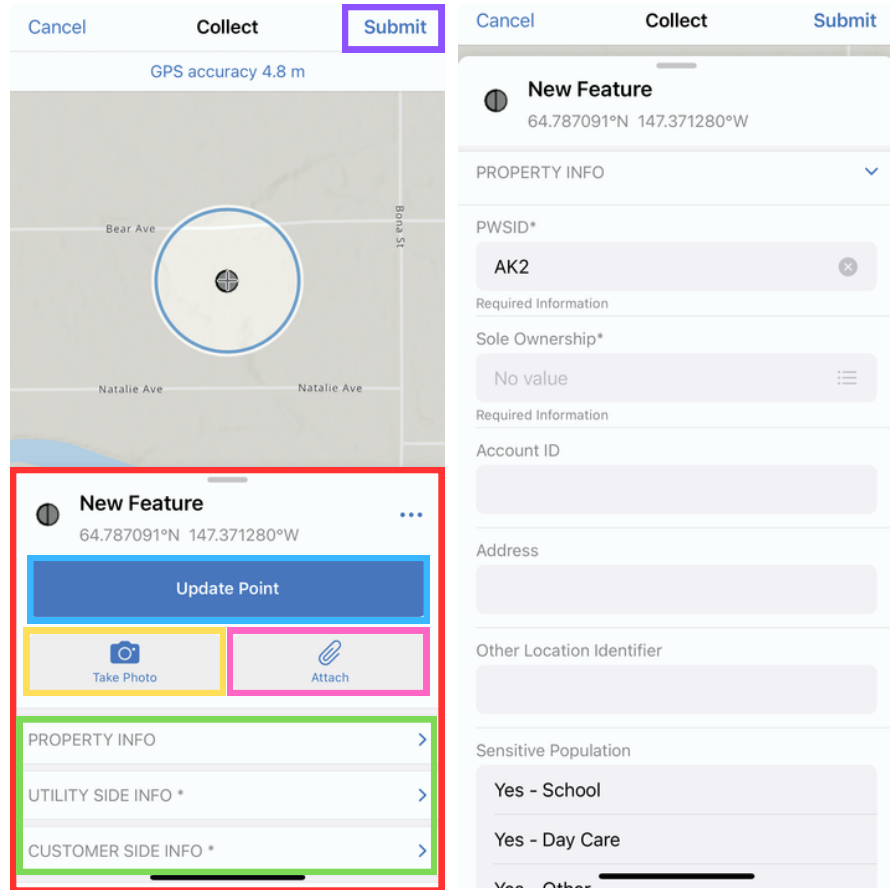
Cancel Collect Submit

GPS accuracy 4.8 m

Bear Ave

Bona St

Natalie Ave

Natalie Ave

New Feature

64.787091°N 147.371280°W

Update Point

Take Photo

Attach

PROPERTY INFO

UTILITY SIDE INFO *

CUSTOMER SIDE INFO *

Cancel Collect Submit

New Feature

64.787091°N 147.371280°W

PROPERTY INFO

PWSID*

AK2

Required Information

Sole Ownership*

No value

Required Information

Account ID

Address

Other Location Identifier

Sensitive Population

Yes - School

Yes - Day Care

Yes - Other